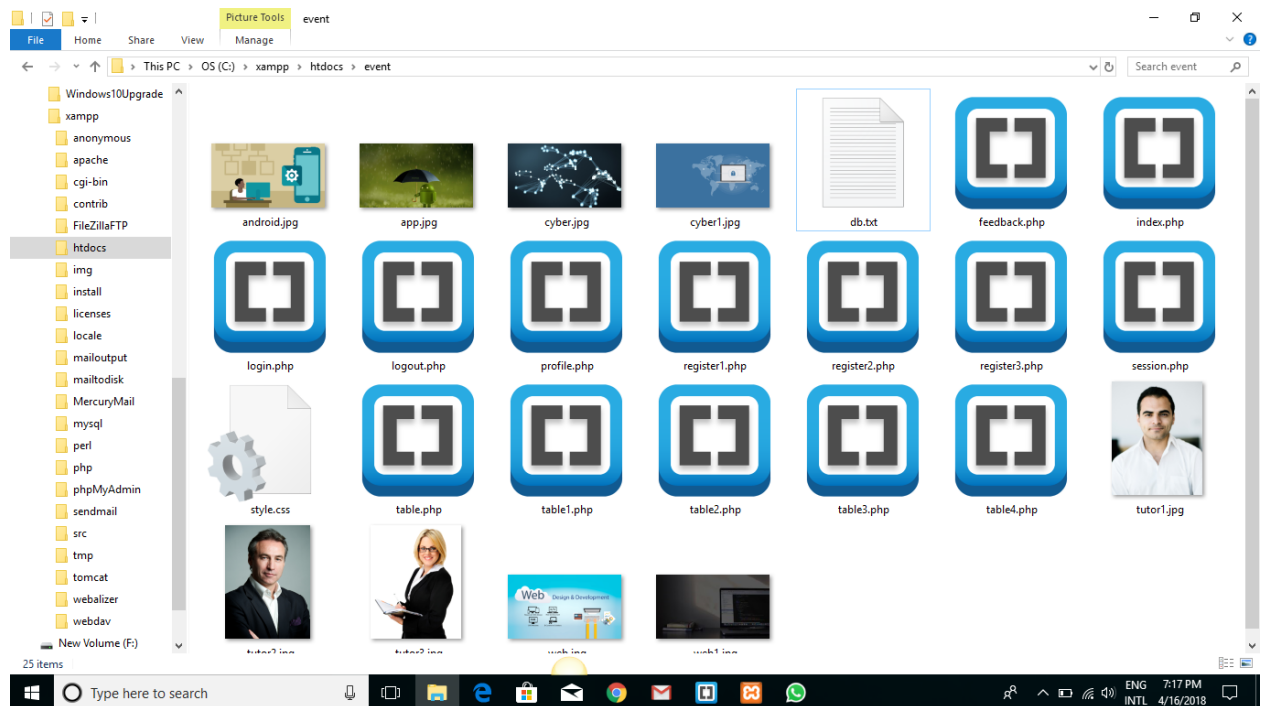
Picture Tools event

File Home Share View Manage

This PC > OS (C:) > xampp > htdocs > event

Search event

Windows10Upgrade
xampp
anonymous
apache
cgi-bin
contrib
FileZillaFTP
htdocs
img
install
licenses
locale
mailoutput
mailtodisk
MercuryMail
mysql
perl
php
phpMyAdmin
sendmail
src
tmp
tomcat
webalizer
webdav
New Volume (F:)

android.jpg
app.jpg
cyber.jpg
cyber1.jpg
db.txt
feedback.php
index.php
login.php
logout.php
profile.php
register1.php
register2.php
register3.php
session.php
style.css
table.php
table1.php
table2.php
table3.php
table4.php
tutor1.jpg
Web Design & Development
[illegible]
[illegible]
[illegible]
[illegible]

25 items

Type here to search

ENG INTL 7:17 PM 4/16/2018